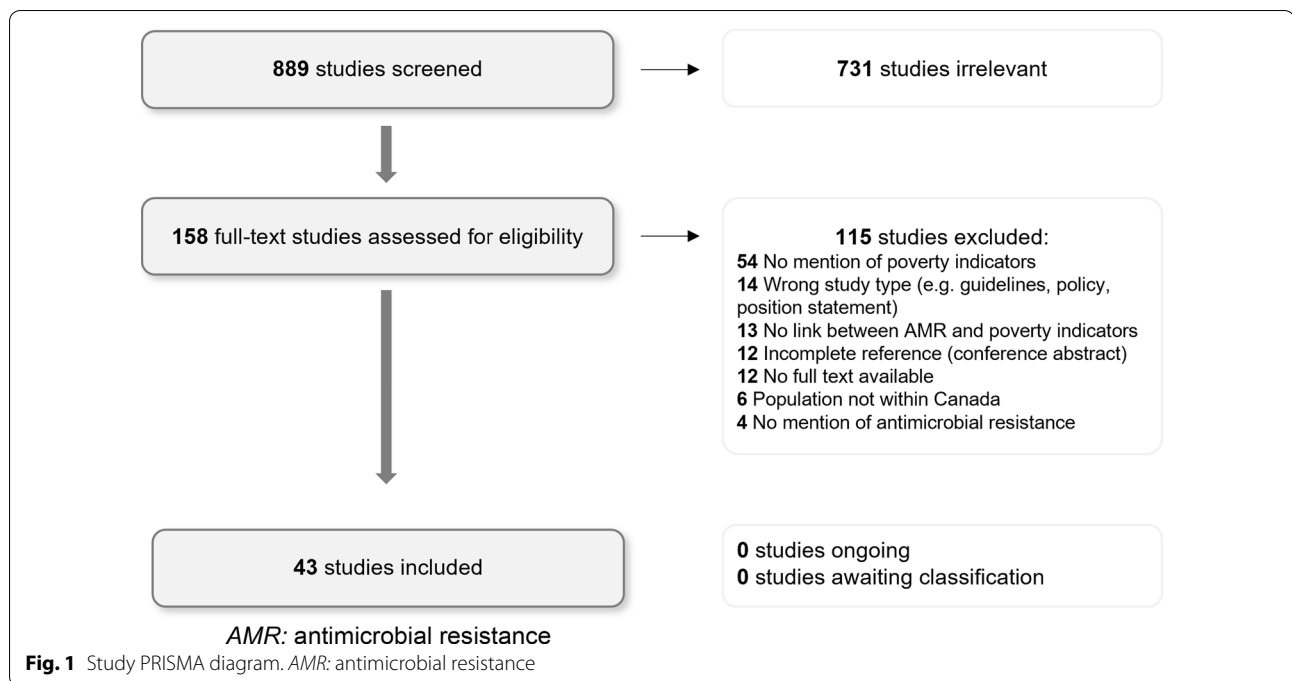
**889** studies screened

**731** studies irrelevant

**158** full-text studies assessed for eligibility

**115** studies excluded:
**54** No mention of poverty indicators
**14** Wrong study type (e.g. guidelines, policy, position statement)
**13** No link between AMR and poverty indicators
**12** Incomplete reference (conference abstract)
**12** No full text available
**6** Population not within Canada
**4** No mention of antimicrobial resistance

**43** studies included

**0** studies ongoing
**0** studies awaiting classification

*AMR:* antimicrobial resistance

**Fig. 1** Study PRISMA diagram. *AMR:* antimicrobial resistance